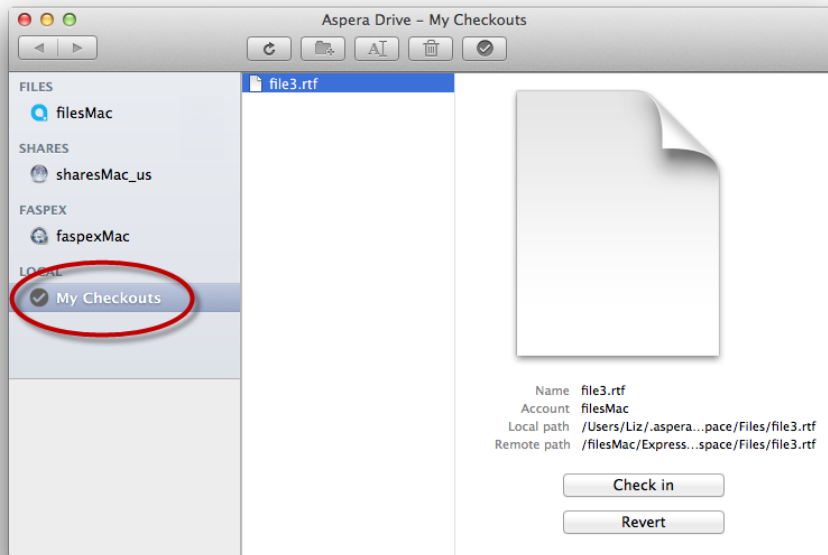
Aspera Drive – My Checkouts

FILES
filesMac
SHARES
sharesMac_us
FASPEX
faspexMac
LOCAL
My Checkouts

file3.rtf

Name file3.rtf
Account filesMac
Local path /Users/Liz/.aspera...pace/Files/file3.rtf
Remote path /filesMac/Express...space/Files/file3.rtf

Check in
Revert